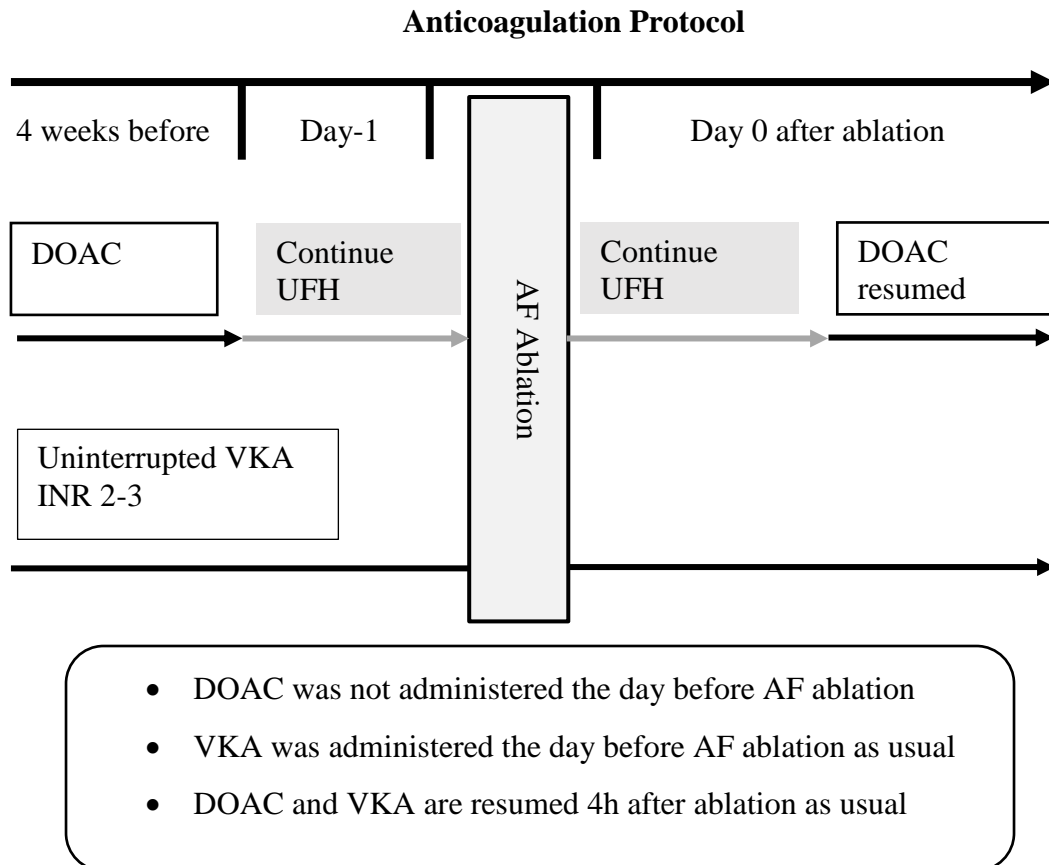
Anticoagulation Protocol

4 weeks before

Day-1

Day 0 after ablation

DOAC

Continue UFH

AF Ablation

Continue UFH

DOAC resumed

Uninterrupted VKA INR 2-3

- DOAC was not administered the day before AF ablation
- VKA was administered the day before AF ablation as usual
- DOAC and VKA are resumed 4h after ablation as usual